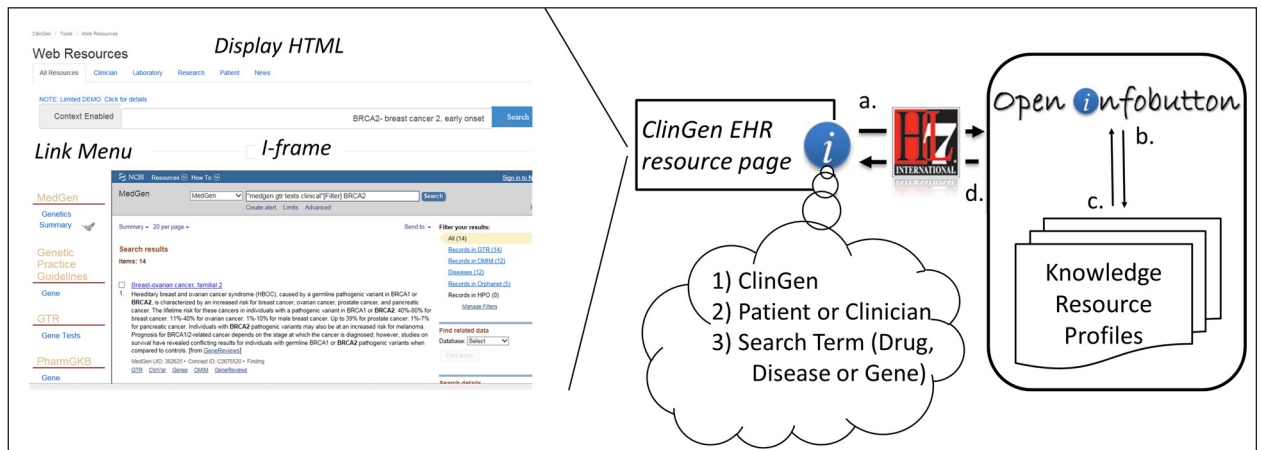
ClinGen / Tools / Web Resources

Web Resources

Display HTML

All Resources Clinician Laboratory Research Patient News

NOTE: Limited DEMO. Click for details

Context Enabled BRCA2- breast cancer 2, early onset Search

Link Menu

I-frame

MedGen

Genetics Summary

Genetic Practice Guidelines

Gene

GTR

Gene Tests

PharmGKB

Gene

NCBI Resources How To Sign in to N

MedGen MedGen "medgen gtr tests clinical"[Filter] BRCA2 Search

Create alert Limits Advanced

Summary 20 per page Send to:

Search results

Items: 14

Breast-ovarian cancer, familial 2

1. Hereditary breast and ovarian cancer syndrome (HBOC), caused by a germline pathogenic variant in BRCA1 or BRCA2, is characterized by an increased risk for breast cancer, ovarian cancer, prostate cancer, and pancreatic cancer. The lifetime risk for these cancers in individuals with a pathogenic variant in BRCA1 or BRCA2: 40%-80% for breast cancer. 11%-40% for ovarian cancer. 1%-10% for male breast cancer. Up to 39% for prostate cancer. 1%-7% for pancreatic cancer. Individuals with BRCA2 pathogenic variants may also be at an increased risk for melanoma. Prognosis for BRCA1/2-related cancer depends on the stage at which the cancer is diagnosed; however, studies on survival have revealed conflicting results for individuals with germline BRCA1 or BRCA2 pathogenic variants when compared to controls. [from GeneReviews]

MedGen UID: 382625 • Concept ID: C2675520 • Finding

GTR ClinVar Genes OMIM GeneReviews

Filter your results:

All (14)

Records in GTR (14)

Records in OMIM (12)

Diseases (12)

Records in Orphanet (5)

Records in HPO (0)

Manage Filters

Find related data

Database: Select

Find items

Search details

ClinGen EHR resource page

a.

b.

c.

d.

Open infobutton

Knowledge Resource Profiles

1) ClinGen
2) Patient or Clinician
3) Search Term (Drug, Disease or Gene)